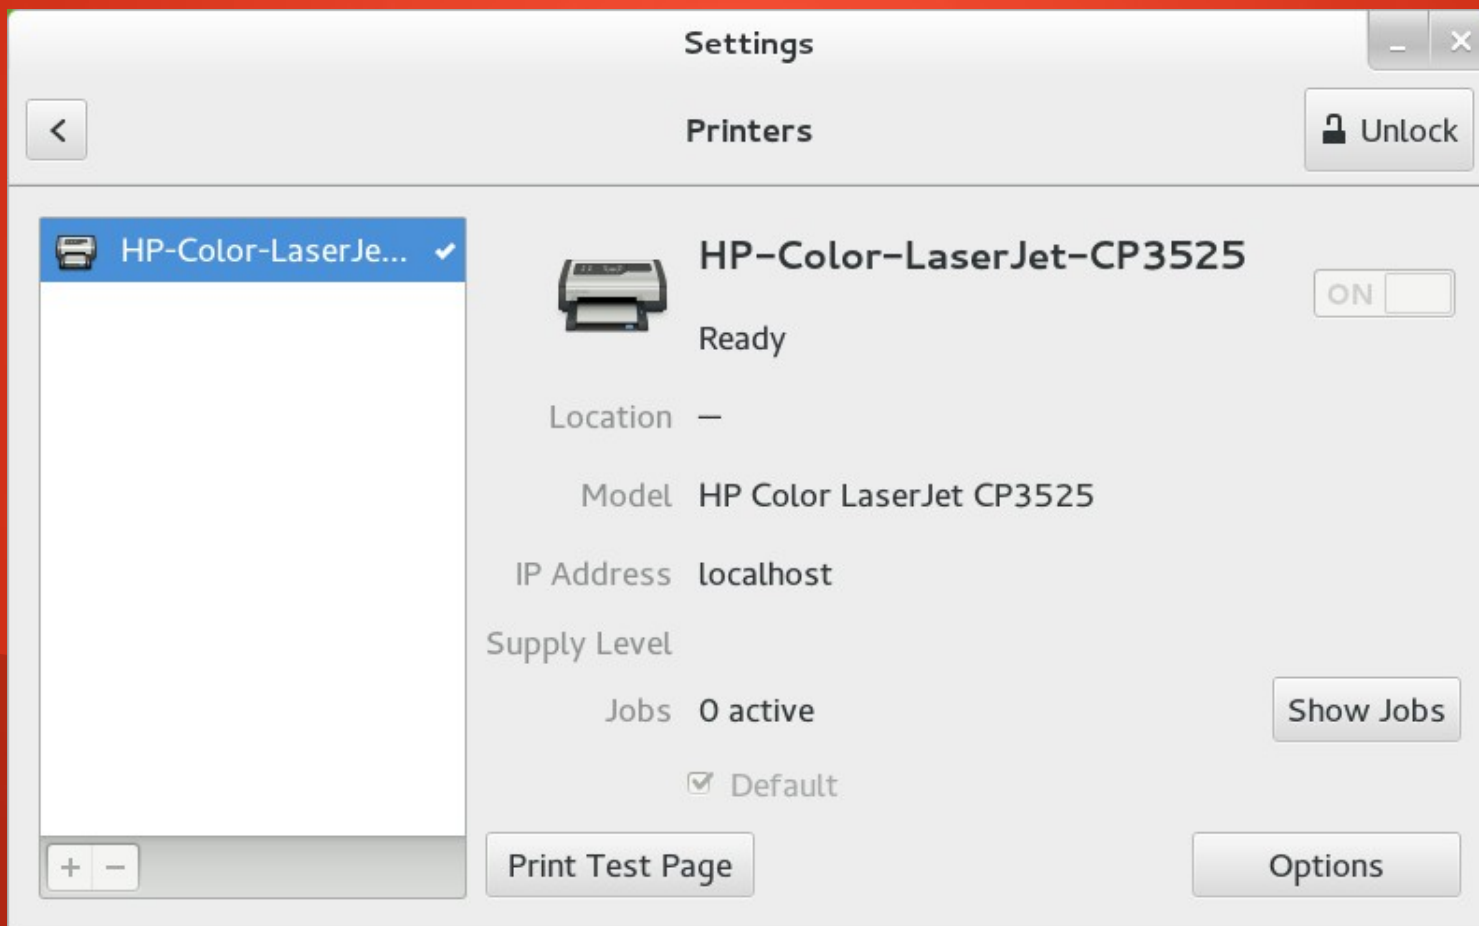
Settings

<

Printers

Unlock

HP-Color-LaserJe...

HP-Color-LaserJet-CP3525

ON

Ready

Location —

Model HP Color LaserJet CP3525

IP Address localhost

Supply Level

Jobs 0 active

Show Jobs

Default

+ −

Print Test Page

Options